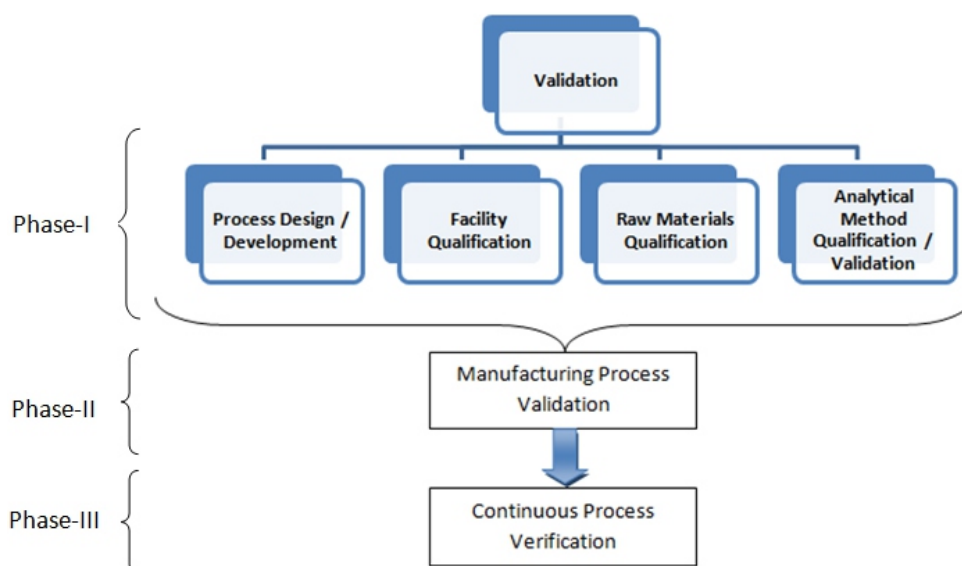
Validation

Phase-I

Process Design / Development

Facility Qualification

Raw Materials Qualification

Analytical Method Qualification / Validation

Phase-II

Manufacturing Process Validation

Phase-III

Continuous Process Verification